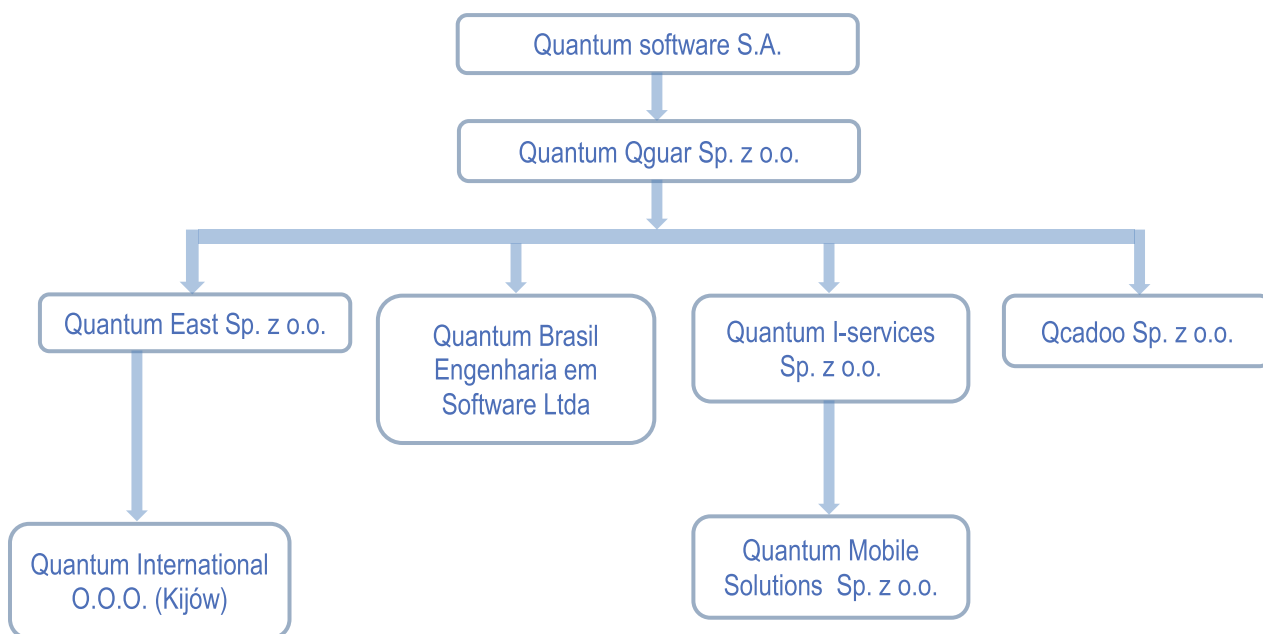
Quantum software S.A.

Quantum Qguar Sp. z o.o.

Quantum East Sp. z o.o.

Quantum Brasil Engenharia em Software Ltda

Quantum I-services Sp. z o.o.

Qcadoo Sp. z o.o.

Quantum International O.O.O. (Kijów)

Quantum Mobile Solutions Sp. z o.o.